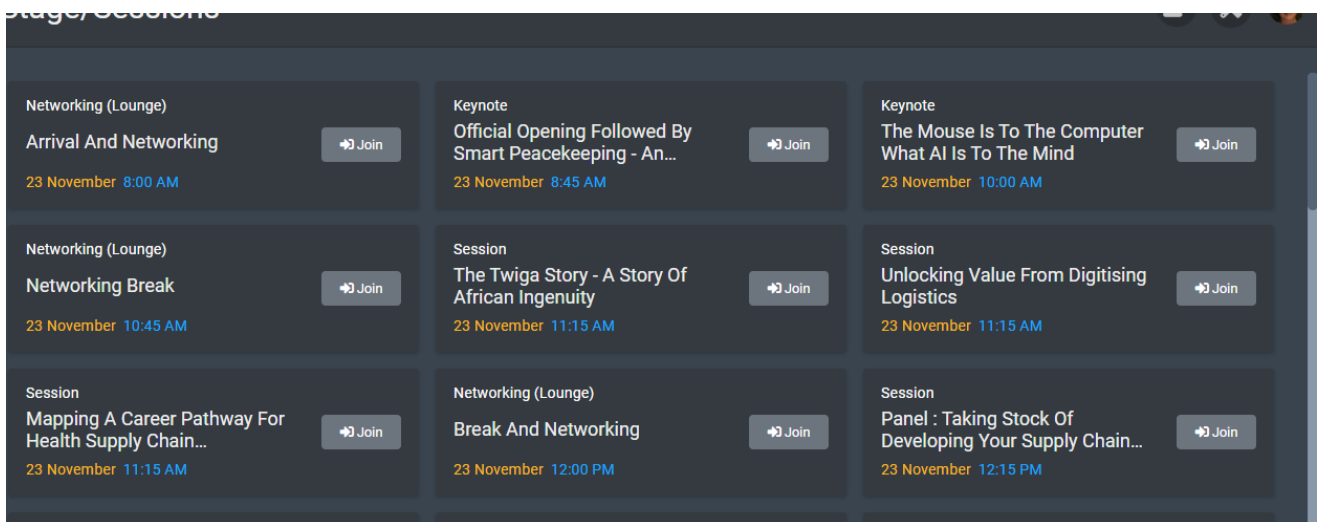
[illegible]

Networking (Lounge)
Arrival And Networking
Join
23 November 8:00 AM

Keynote
Official Opening Followed By Smart Peacekeeping - An…
Join
23 November 8:45 AM

Keynote
The Mouse Is To The Computer What AI Is To The Mind
Join
23 November 10:00 AM

Networking (Lounge)
Networking Break
Join
23 November 10:45 AM

Session
The Twiga Story - A Story Of African Ingenuity
Join
23 November 11:15 AM

Session
Unlocking Value From Digitising Logistics
Join
23 November 11:15 AM

Session
Mapping A Career Pathway For Health Supply Chain…
Join
23 November 11:15 AM

Networking (Lounge)
Break And Networking
Join
23 November 12:00 PM

Session
Panel : Taking Stock Of Developing Your Supply Chain…
Join
23 November 12:15 PM